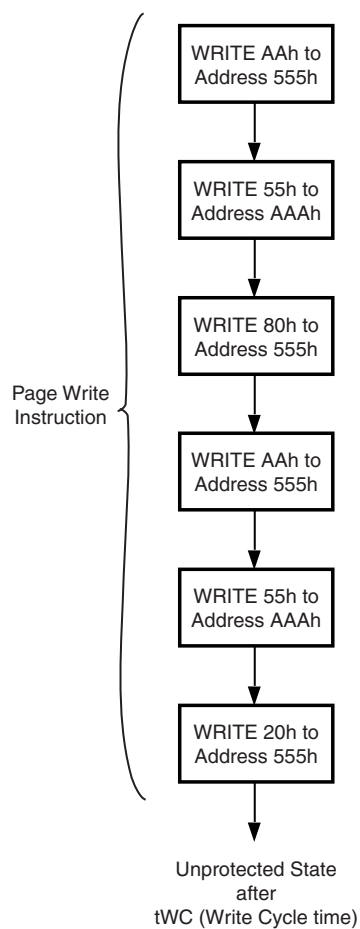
Page Write Instruction

WRITE AAh to Address 555h

WRITE 55h to Address AAAh

WRITE 80h to Address 555h

WRITE AAh to Address 555h

WRITE 55h to Address AAAh

WRITE 20h to Address 555h

Unprotected State after tWC (Write Cycle time)